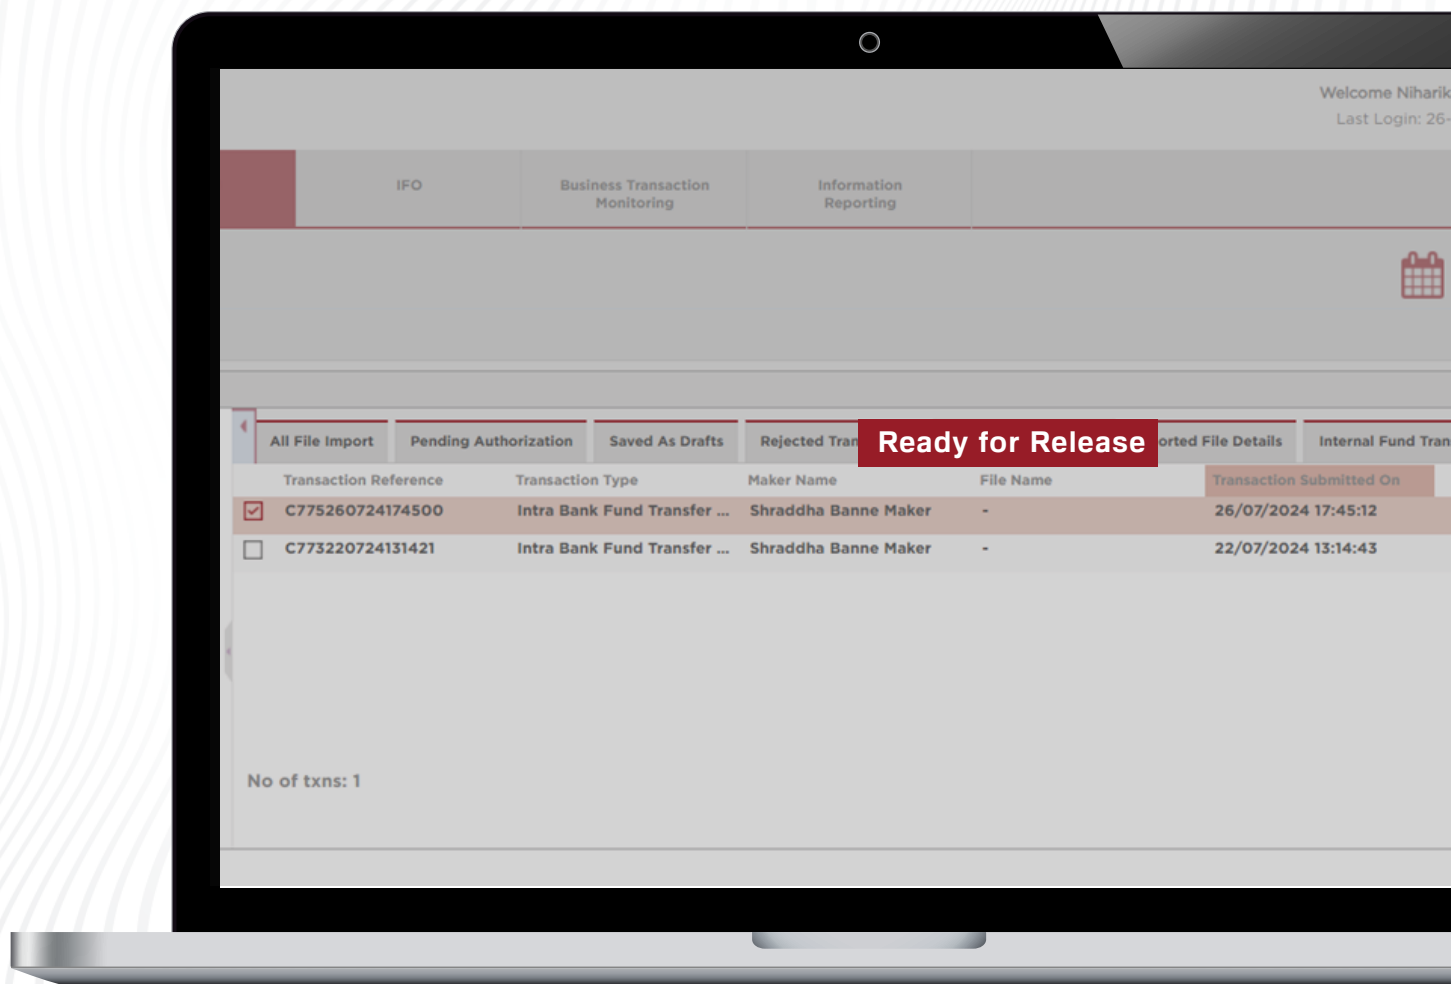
Welcome Niharik

Last Login: 26-

IFO

Business Transaction Monitoring

Information Reporting

All File Import | Pending Authorization | Saved As Drafts | Rejected Tran | Ready for Release | orted File Details | Internal Fund Tran

| Transaction Reference | Transaction Type | Maker Name | File Name | Transaction Submitted On |
|---|---|---|---|---|
| C775260724174500 | Intra Bank Fund Transfer ... | Shraddha Banne Maker | - | 26/07/2024 17:45:12 |
| C773220724131421 | Intra Bank Fund Transfer ... | Shraddha Banne Maker | - | 22/07/2024 13:14:43 |

No of txns: 1